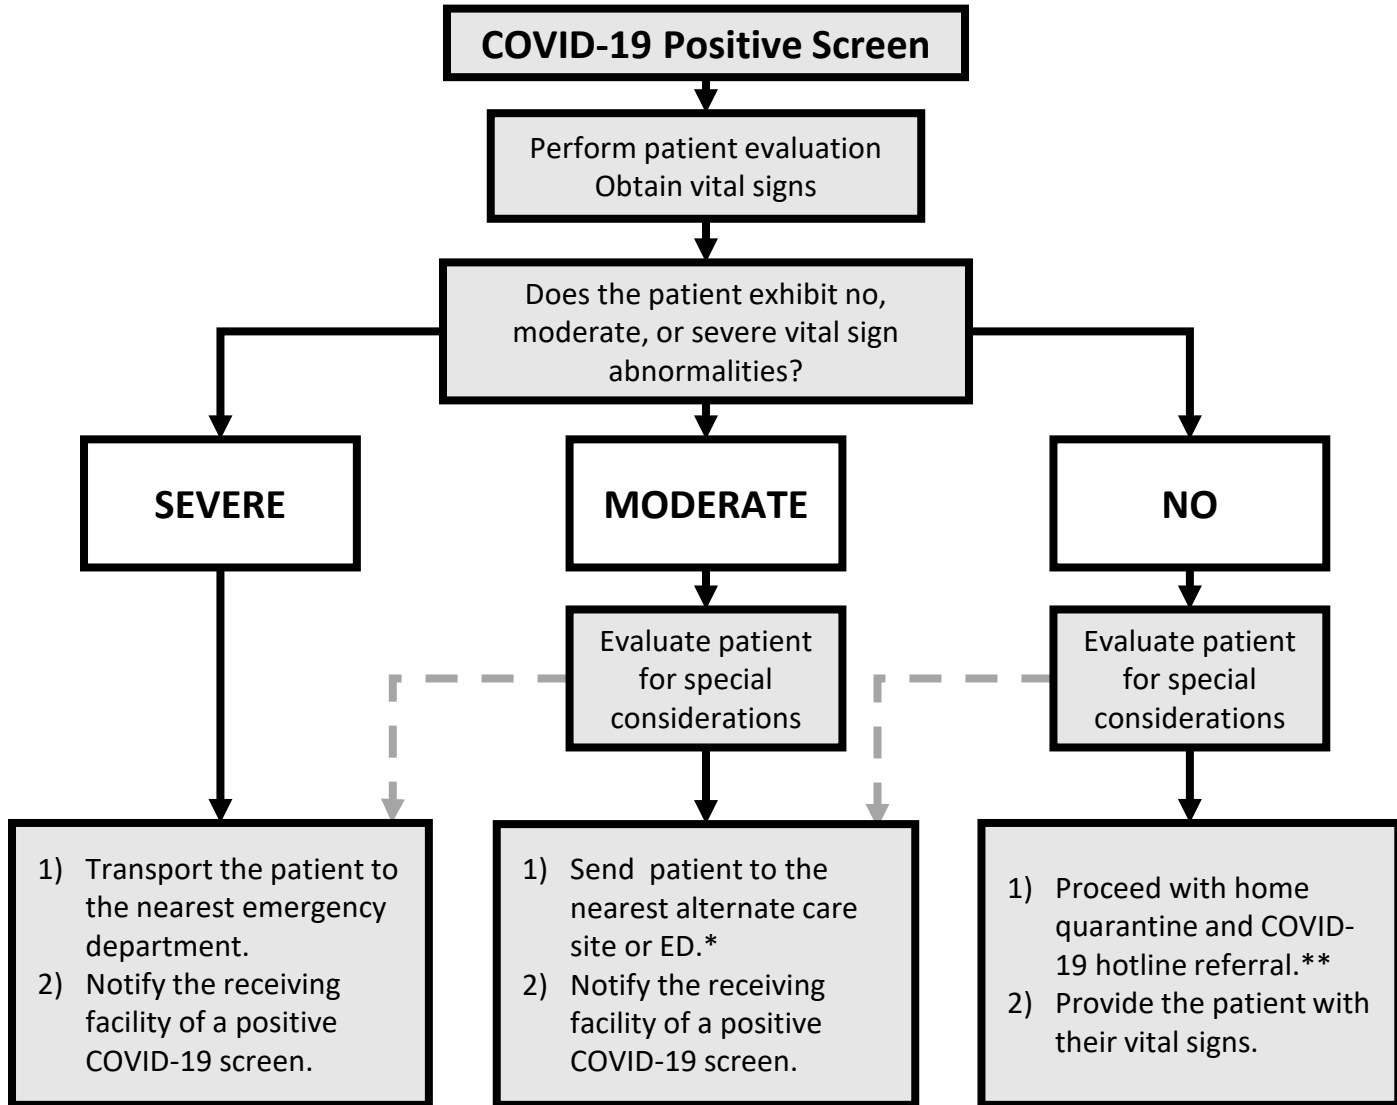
COVID-19 Positive Screen

Perform patient evaluation
Obtain vital signs

Does the patient exhibit no, moderate, or severe vital sign abnormalities?

SEVERE

MODERATE

NO

Evaluate patient for special considerations

Evaluate patient for special considerations

1) Transport the patient to the nearest emergency department.
2) Notify the receiving facility of a positive COVID-19 screen.

1) Send patient to the nearest alternate care site or ED.*
2) Notify the receiving facility of a positive COVID-19 screen.

1) Proceed with home quarantine and COVID-19 hotline referral.**
2) Provide the patient with their vital signs.